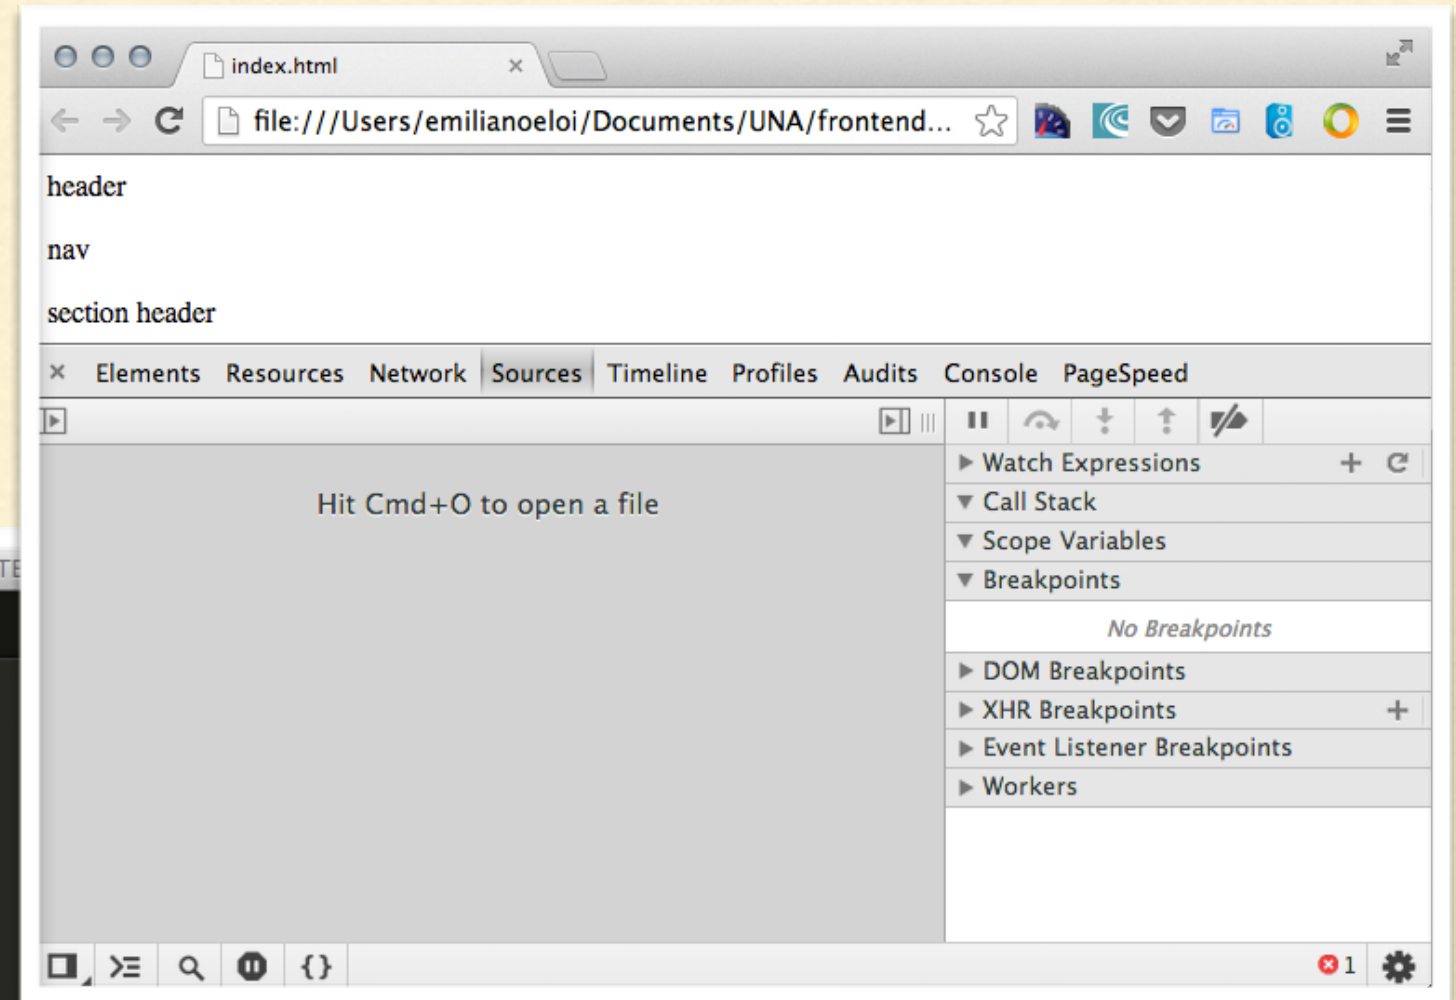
index.html ×

file:///Users/emilianoeloi/Documents/UNA/frontend...

header

nav

section header

× Elements Resources Network Sources Timeline Profiles Audits Console PageSpeed

Hit Cmd+O to open a file

▶ Watch Expressions + ↻
▼ Call Stack
▼ Scope Variables
▼ Breakpoints

No Breakpoints

▶ DOM Breakpoints
▶ XHR Breakpoints +
▶ Event Listener Breakpoints
▶ Workers

{}

1